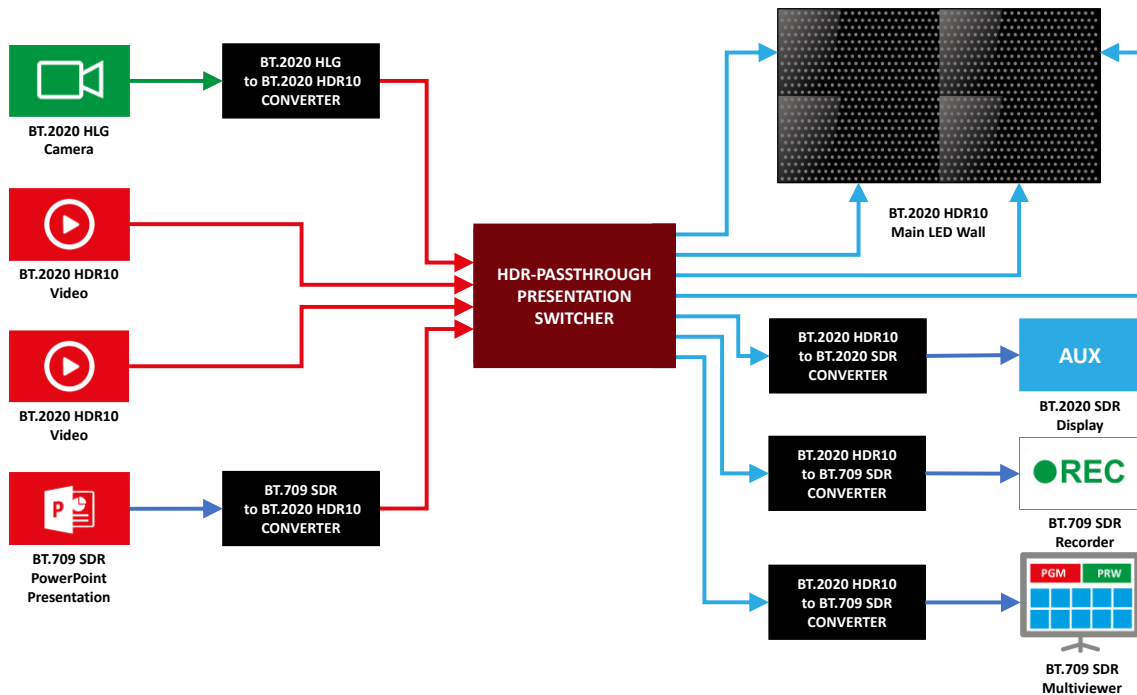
BT.2020 HLG Camera

BT.2020 HLG to BT.2020 HDR10 CONVERTER

BT.2020 HDR10 Video

BT.2020 HDR10 Video

BT.709 SDR PowerPoint Presentation

BT.709 SDR to BT.2020 HDR10 CONVERTER

HDR-PASSTHROUGH PRESENTATION SWITCHER

BT.2020 HDR10 Main LED Wall

BT.2020 HDR10 to BT.2020 SDR CONVERTER

AUX

BT.2020 SDR Display

BT.2020 HDR10 to BT.709 SDR CONVERTER

REC

BT.709 SDR Recorder

BT.2020 HDR10 to BT.709 SDR CONVERTER

PGM

PRW

BT.709 SDR Multiviewer